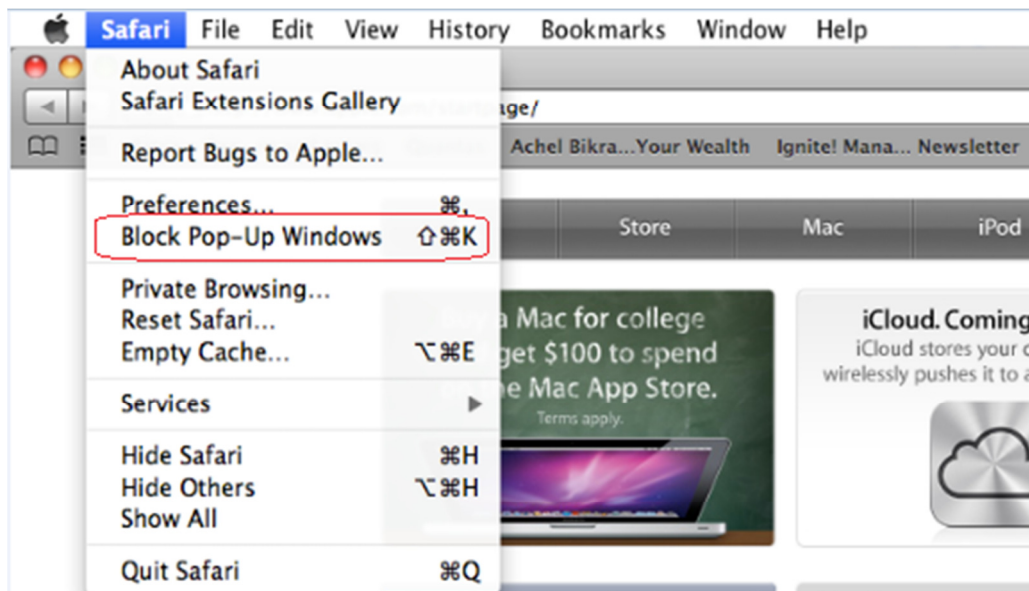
Safari File Edit View History Bookmarks Window Help

About Safari
Safari Extensions Gallery

Report Bugs to Apple...

Preferences... ⌘,
Block Pop-Up Windows ⇧⌘K

Private Browsing...
Reset Safari...
Empty Cache... ⌥⌘E

Services ▶

Hide Safari ⌘H
Hide Others ⌥⌘H
Show All

Quit Safari ⌘Q

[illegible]ge/

Achel Bikra...Your Wealth Ignite! Mana... Newsletter

Store Mac iPod

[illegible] Mac for college
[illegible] get $100 to spend
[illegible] e Mac App Store.
Terms apply.

iCloud. Coming
iCloud stores your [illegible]
wirelessly pushes it to a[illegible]